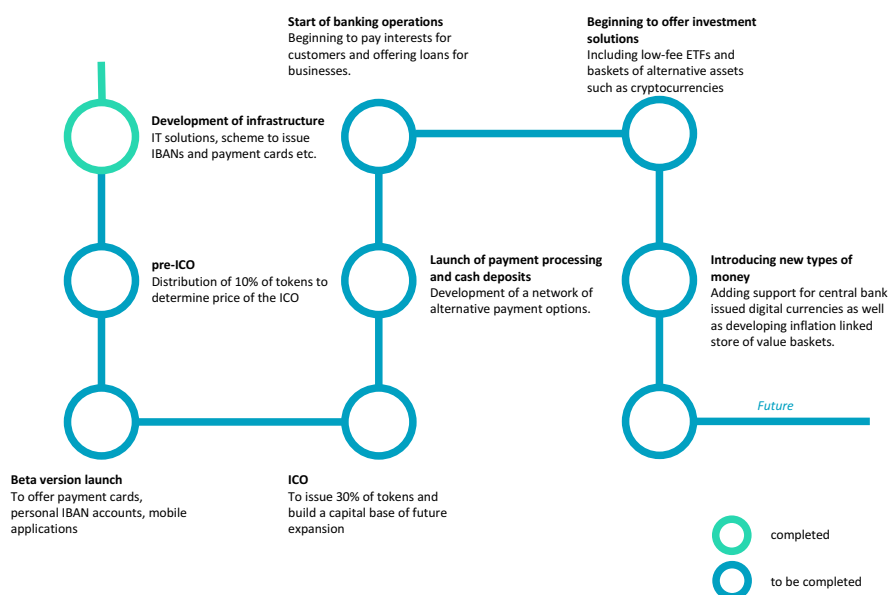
Start of banking operations
Beginning to pay interests for customers and offering loans for businesses.

Beginning to offer investment solutions
Including low-fee ETFs and baskets of alternative assets such as cryptocurrencies

Development of infrastructure
IT solutions, scheme to issue IBANs and payment cards etc.

pre-ICO
Distribution of 10% of tokens to determine price of the ICO

Launch of payment processing and cash deposits
Development of a network of alternative payment options.

Introducing new types of money
Adding support for central bank issued digital currencies as well as developing inflation linked store of value baskets.

Future

Beta version launch
To offer payment cards, personal IBAN accounts, mobile applications

ICO
To issue 30% of tokens and build a capital base of future expansion

completed

to be completed